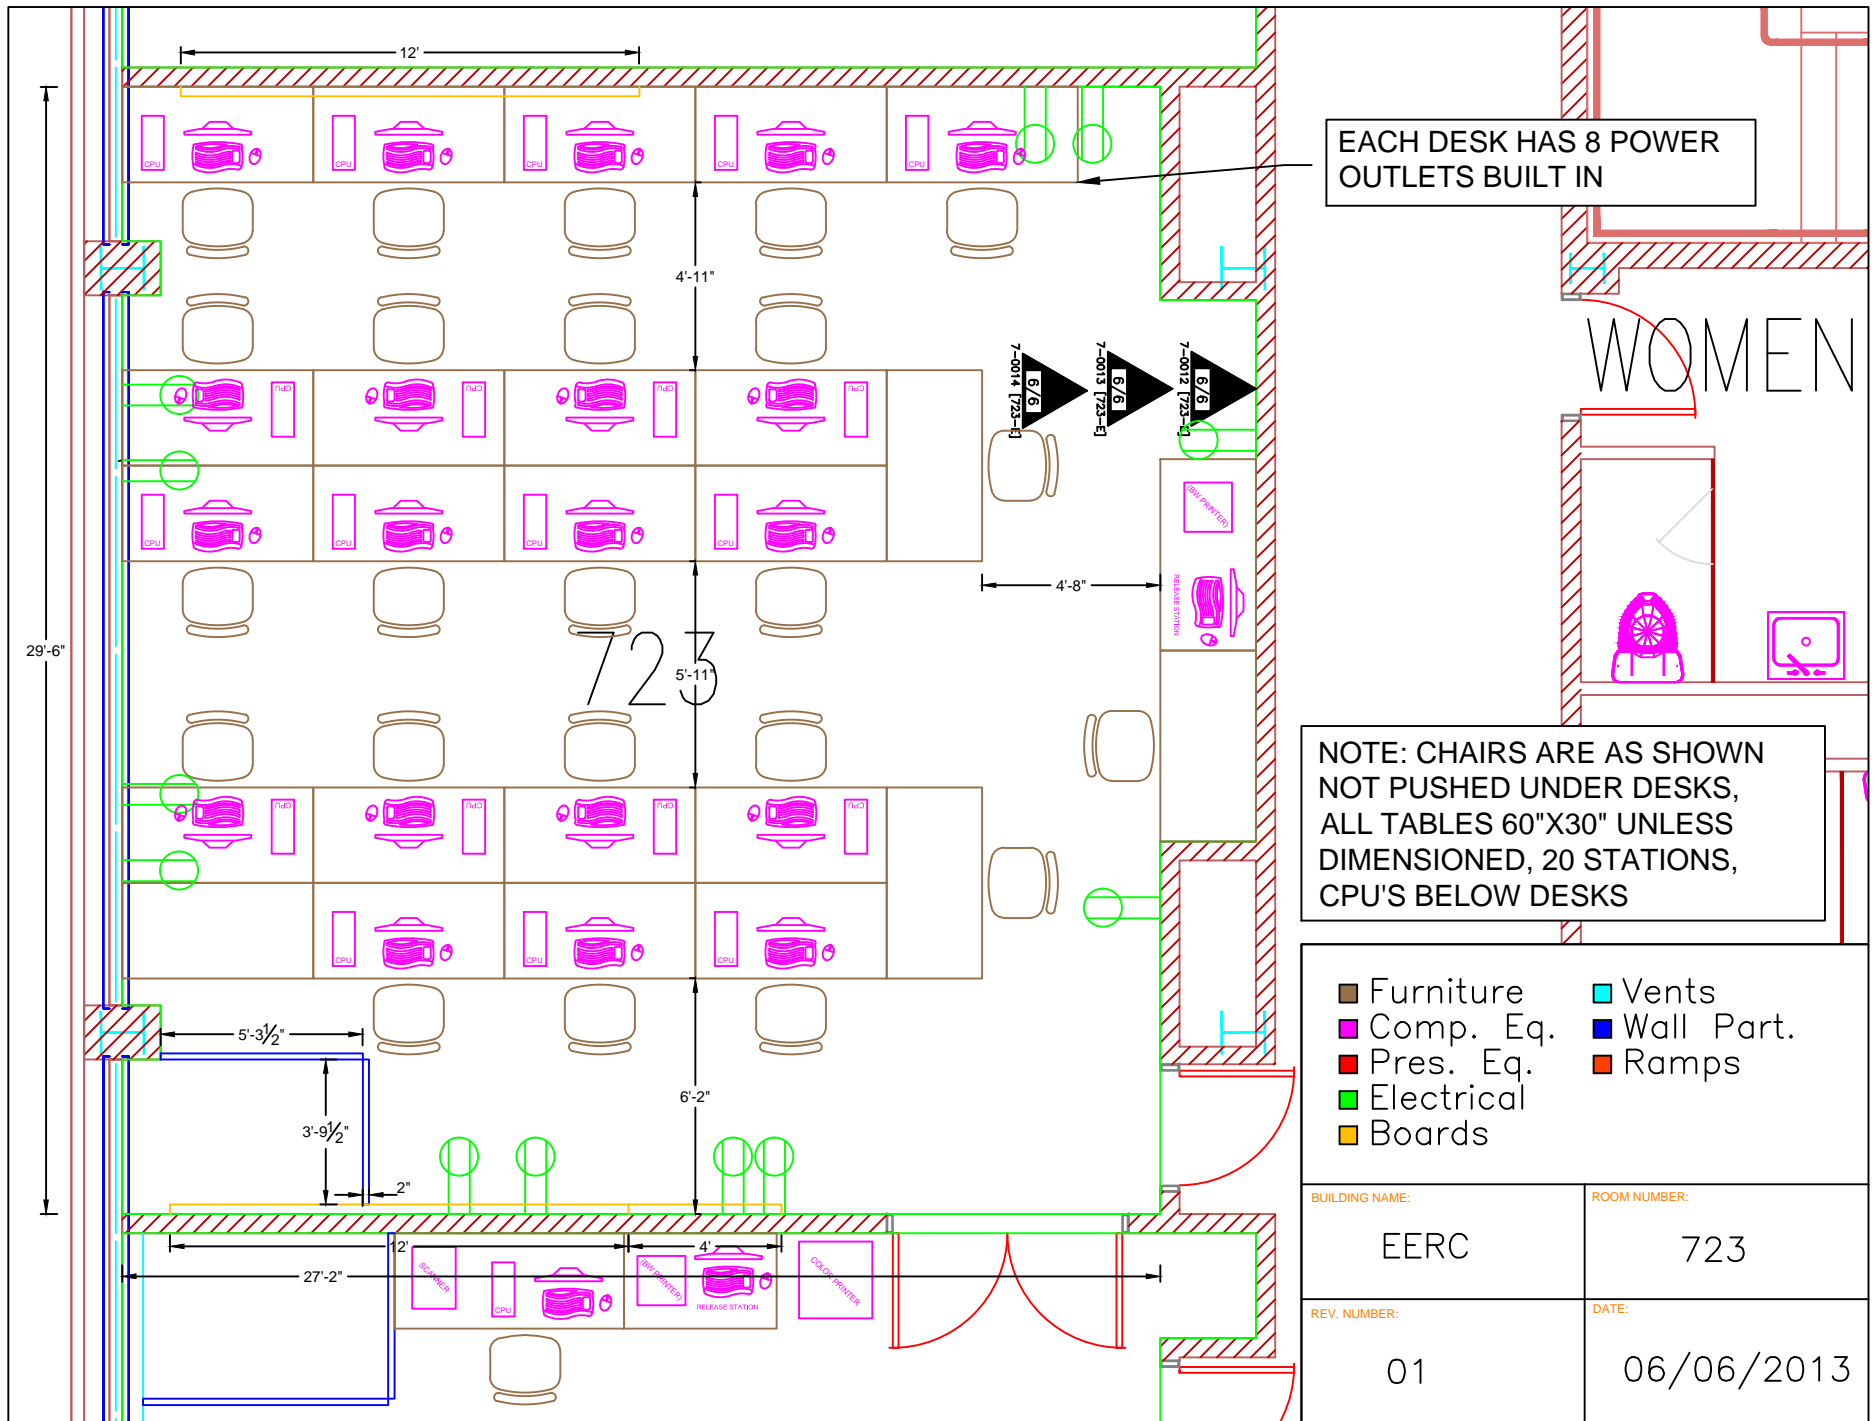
12'

EACH DESK HAS 8 POWER OUTLETS BUILT IN

CPU CPU CPU CPU CPU

4'-11"

WOMEN

7-0014 [723-E] 6/6
7-0013 [723-E] 6/6
7-0012 [723-E] 6/6

CPU CPU CPU CPU

(BW PRINTER)

CPU CPU CPU CPU

4'-8"

RELEASE STATION

29'-6"

723

5'-11"

NOTE: CHAIRS ARE AS SHOWN NOT PUSHED UNDER DESKS, ALL TABLES 60"X30" UNLESS DIMENSIONED, 20 STATIONS, CPU'S BELOW DESKS

CPU CPU CPU CPU

CPU CPU CPU

| Furniture | Vents |
|---|---|
| Comp. Eq. | Wall Part. |
| Pres. Eq. | Ramps |
| Electrical | |
| Boards | |

5'-3½"

3'-9½"

6'-2"

2"

12'

4'

27'-2"

SCANNER

CPU

(BW PRINTER)

RELEASE STATION

COLOR PRINTER

BUILDING NAME:
EERC

ROOM NUMBER:
723

REV. NUMBER:
01

DATE:
06/06/2013